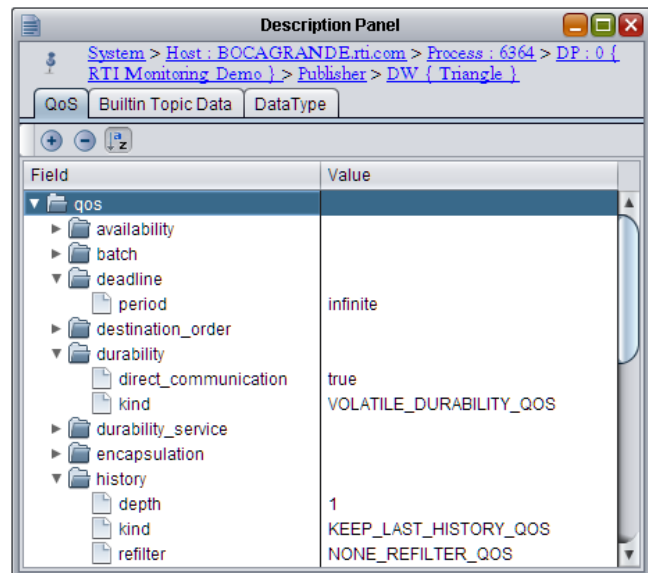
Description Panel

System > Host : BOCAGRANDE.rti.com > Process : 6364 > DP : 0 { RTI Monitoring Demo } > Publisher > DW { Triangle }

QoS | Builtin Topic Data | DataType

| Field | Value |
|---|---|
| qos | |
| availability | |
| batch | |
| deadline | |
| period | infinite |
| destination_order | |
| durability | |
| direct_communication | true |
| kind | VOLATILE_DURABILITY_QOS |
| durability_service | |
| encapsulation | |
| history | |
| depth | 1 |
| kind | KEEP_LAST_HISTORY_QOS |
| refilter | NONE_REFILTER_QOS |